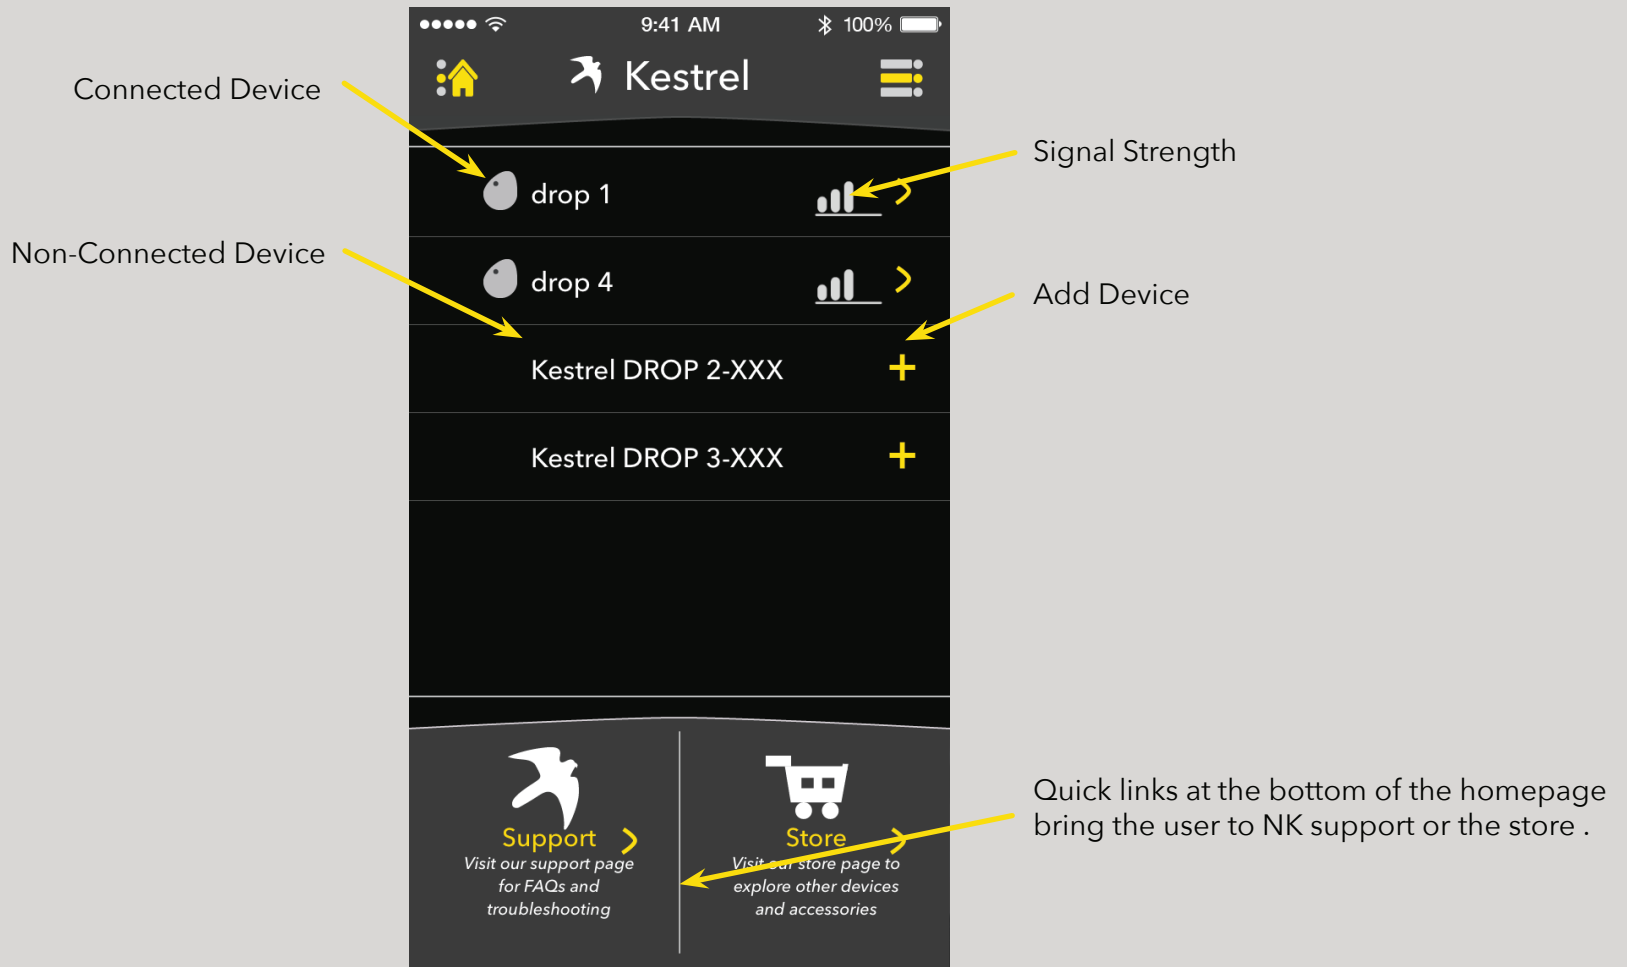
9:41 AM

100%

Kestrel

Connected Device

Signal Strength

drop 1

Non-Connected Device

drop 4

Add Device

Kestrel DROP 2-XXX

Kestrel DROP 3-XXX

Support
Visit our support page for FAQs and troubleshooting

Store
Visit our store page to explore other devices and accessories

Quick links at the bottom of the homepage bring the user to NK support or the store .